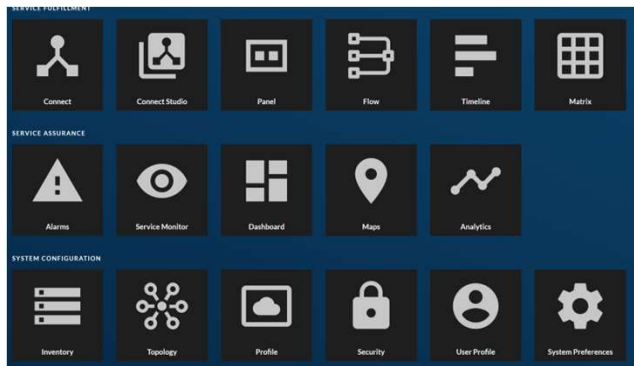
SERVICE FULFILMENT

Connect

Connect Studio

Panel

Flow

Timeline

Matrix

SERVICE ASSURANCE

Alarms

Service Monitor

Dashboard

Maps

Analytics

SYSTEM CONFIGURATION

Inventory

Topology

Profile

Security

User Profile

System Preferences